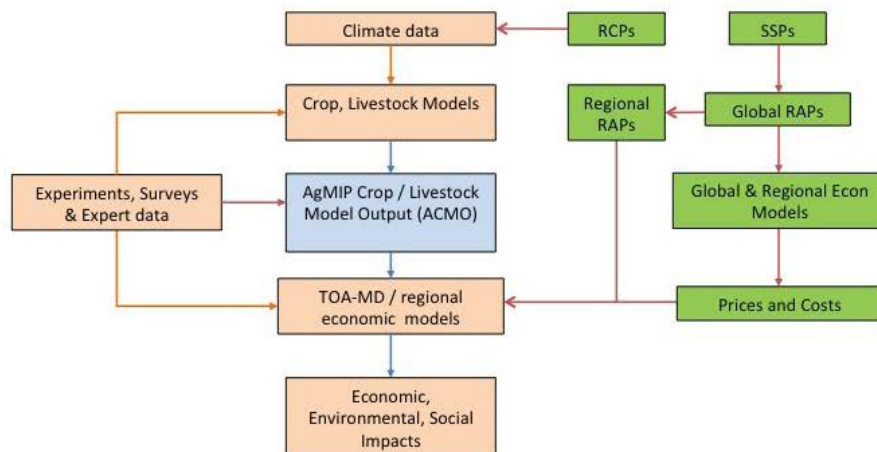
Climate data

RCPs

SSPs

Crop, Livestock Models

Regional RAPs

Global RAPs

Experiments, Surveys & Expert data

AgMIP Crop / Livestock Model Output (ACMO)

Global & Regional Econ Models

TOA-MD / regional economic models

Prices and Costs

Economic, Environmental, Social Impacts